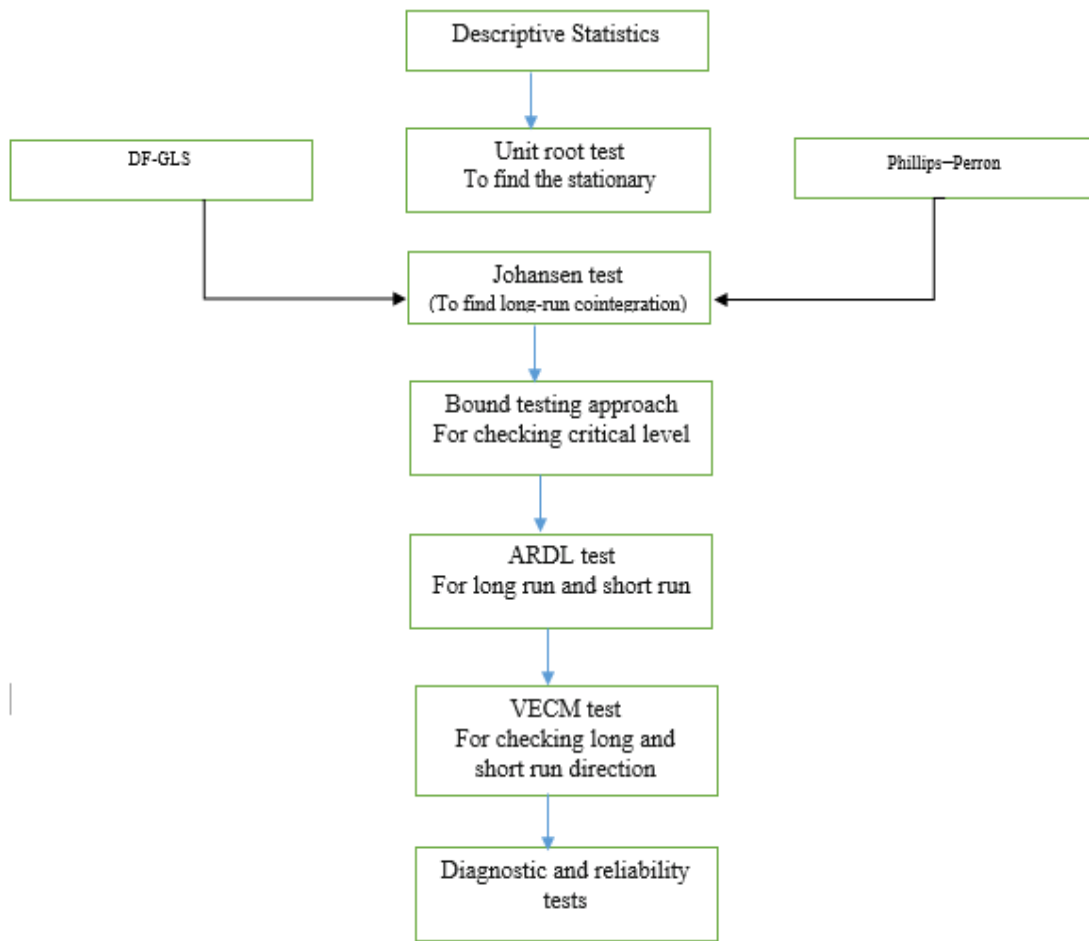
Descriptive Statistics

DF-GLS

Unit root test
To find the stationary

Phillips–Perron

Johansen test
(To find long-run cointegration)

Bound testing approach
For checking critical level

ARDL test
For long run and short run

VECM test
For checking long and short run direction

Diagnostic and reliability tests